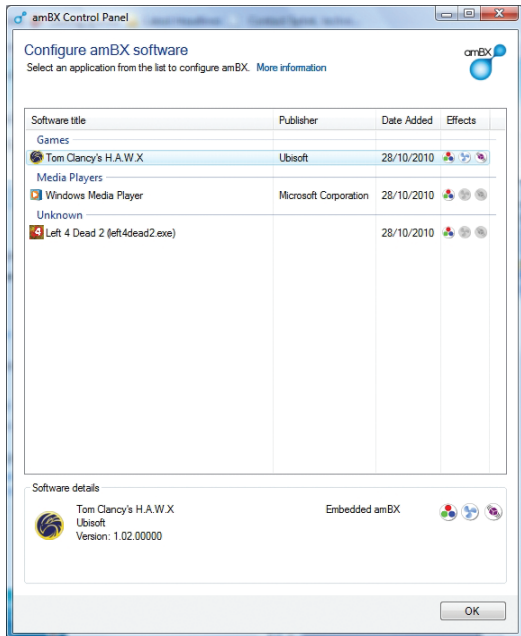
amBX Control Panel

Configure amBX software
Select an application from the list to configure amBX. More information

amBX

| Software title | Publisher | Date Added | Effects |
|---|---|---|---|
| Games | | | |
| Tom Clancy's H.A.W.X | Ubisoft | 28/10/2010 | |
| Media Players | | | |
| Windows Media Player | Microsoft Corporation | 28/10/2010 | |
| Unknown | | | |
| Left 4 Dead 2 (left4dead2.exe) | | 28/10/2010 | |

Software details
Tom Clancy's H.A.W.X
Ubisoft
Version: 1.02.00000
Embedded amBX

OK